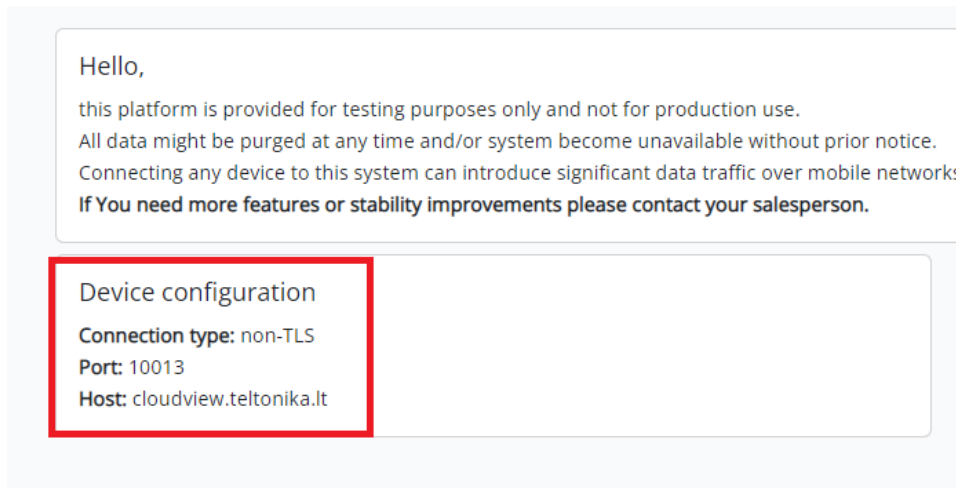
Hello,

this platform is provided for testing purposes only and not for production use.
All data might be purged at any time and/or system become unavailable without prior notice.
Connecting any device to this system can introduce significant data traffic over mobile network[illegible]
**If You need more features or stability improvements please contact your salesperson.**

Device configuration

**Connection type:** non-TLS
**Port:** 10013
**Host:** cloudview.teltonika.lt